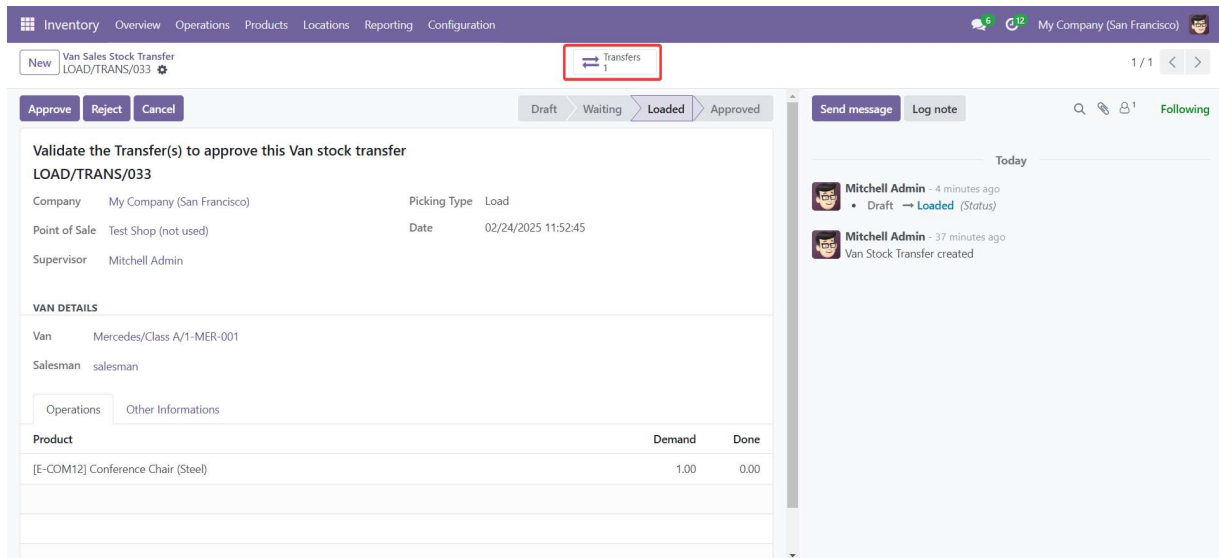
Inventory Overview Operations Products Locations Reporting Configuration

6 12 My Company (San Francisco)

New Van Sales Stock Transfer LOAD/TRANS/033

Transfers 1

1 / 1

Approve Reject Cancel

Draft Waiting Loaded Approved

Send message Log note

1 Following

Validate the Transfer(s) to approve this Van stock transfer

LOAD/TRANS/033

Company My Company (San Francisco)

Point of Sale Test Shop (not used)

Supervisor Mitchell Admin

Picking Type Load

Date 02/24/2025 11:52:45

VAN DETAILS

Van Mercedes/Class A/1-MER-001

Salesman salesman

Operations Other Informations

| Product | Demand | Done |
|---|---|---|
| [E-COM12] Conference Chair (Steel) | 1.00 | 0.00 |

Today

Mitchell Admin - 4 minutes ago
• Draft → Loaded (Status)

Mitchell Admin - 37 minutes ago
Van Stock Transfer created